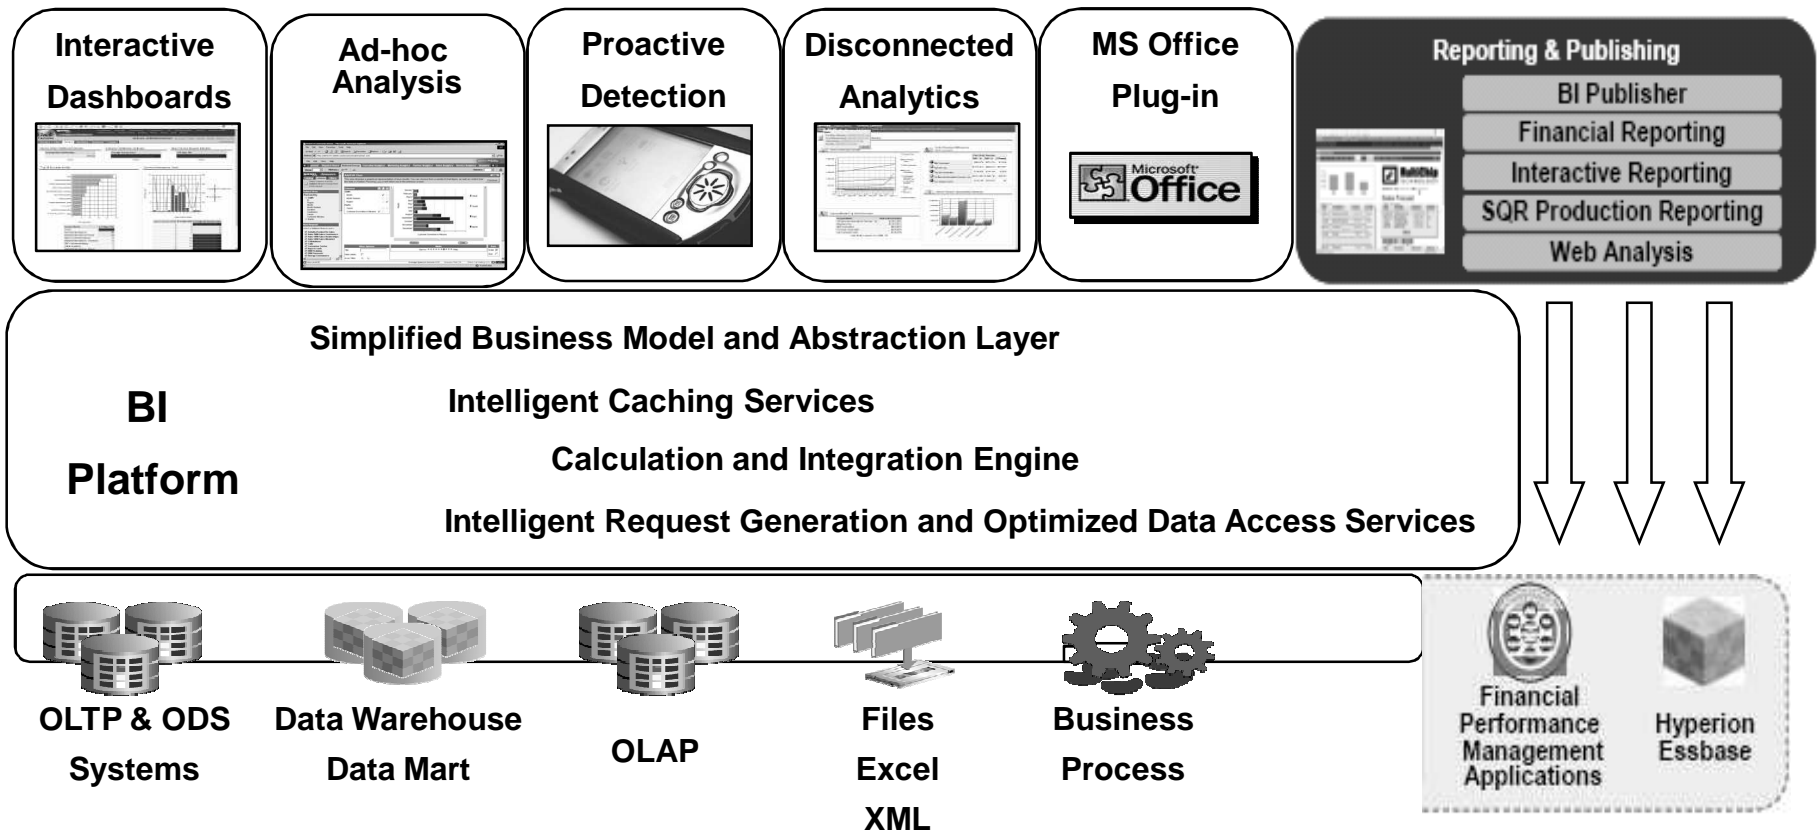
Interactive Dashboards

Ad-hoc Analysis

Proactive Detection

Disconnected Analytics

MS Office Plug-in

Microsoft Office

Reporting & Publishing

BI Publisher

Financial Reporting

Interactive Reporting

SQR Production Reporting

Web Analysis

Simplified Business Model and Abstraction Layer

BI Platform

Intelligent Caching Services

Calculation and Integration Engine

Intelligent Request Generation and Optimized Data Access Services

OLTP & ODS Systems

Data Warehouse Data Mart

OLAP

Files Excel XML

Business Process

Financial Performance Management Applications

Hyperion Essbase